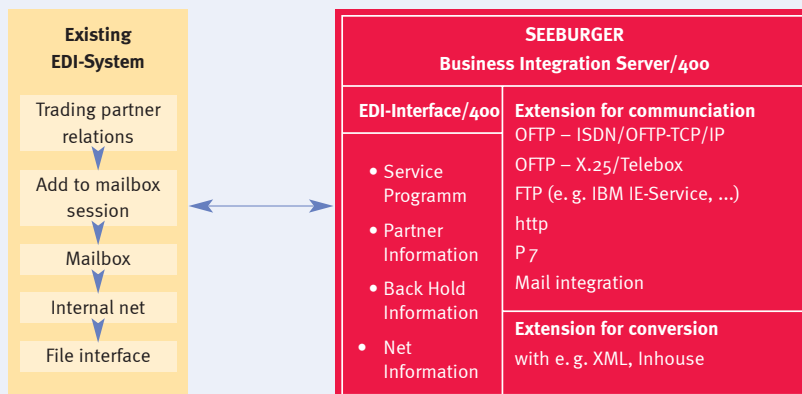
Existing
EDI-System

Trading partner relations

Add to mailbox session

Mailbox

Internal net

File interface

SEEBURGER
Business Integration Server/400

EDI-Interface/400

• Service Programm

• Partner Information

• Back Hold Information

• Net Information

Extension for communciation
OFTP – ISDN/OFTP-TCP/IP
OFTP – X.25/Telebox
FTP (e. g. IBM IE-Service, ...)
http
P 7
Mail integration

Extension for conversion
with e. g. XML, Inhouse